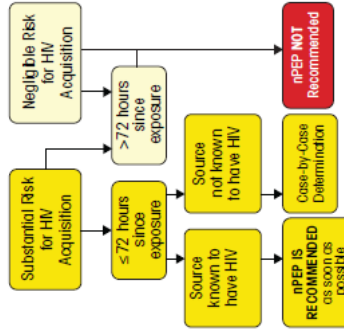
Negligible Risk for HIV Acquisition

>72 hours since exposure

nPEP NOT Recommended

Substantial Risk for HIV Acquisition

≤72 hours since exposure

Source not known to have HIV

Case-by-Case Determination

Source known to have HIV

nPEP IS RECOMMENDED as soon as possible